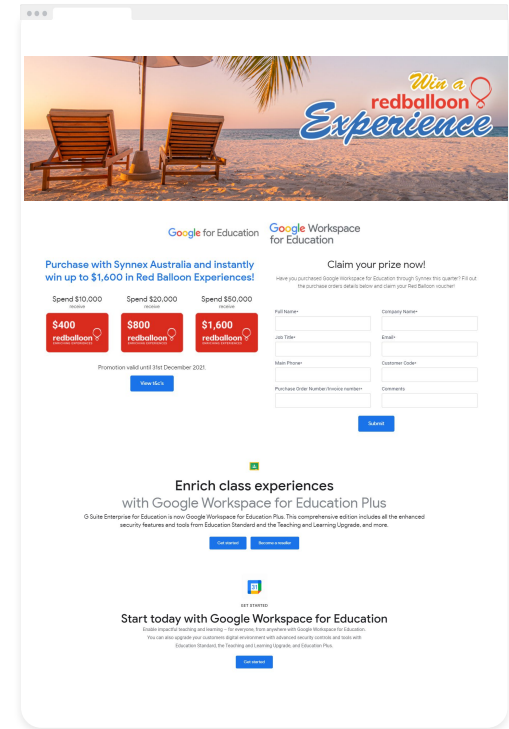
Win a
redballoon
Experience

Google for Education

Google Workspace for Education

Purchase with Synnex Australia and instantly win up to $1,600 in Red Balloon Experiences!

Spend $10,000
receive

Spend $20,000
receive

Spend $50,000
receive

$400
redballoon

$800
redballoon

$1,600
redballoon

Promotion valid until 31st December 2021.

View t&c's

Claim your prize now!

Have you purchased Google Workspace for Education through Synnex this quarter? Fill out the purchase orders details below and claim your Red Balloon voucher!

Full Name*

Company Name*

Job Title*

Email*

Main Phone*

Customer Code*

Purchase Order Number/Invoice number*

Comments

Submit

Enrich class experiences

with Google Workspace for Education Plus

G Suite Enterprise for Education is now Google Workspace for Education Plus. This comprehensive edition includes all the enhanced security features and tools from Education Standard and the Teaching and Learning Upgrade, and more.

Get started

Become a reseller

GET STARTED

Start today with Google Workspace for Education

Enable impactful teaching and learning – for everyone, from anywhere with Google Workspace for Education. You can also upgrade your customers digital environment with advanced security controls and tools with Education Standard, the Teaching and Learning Upgrade, and Education Plus.

Get started